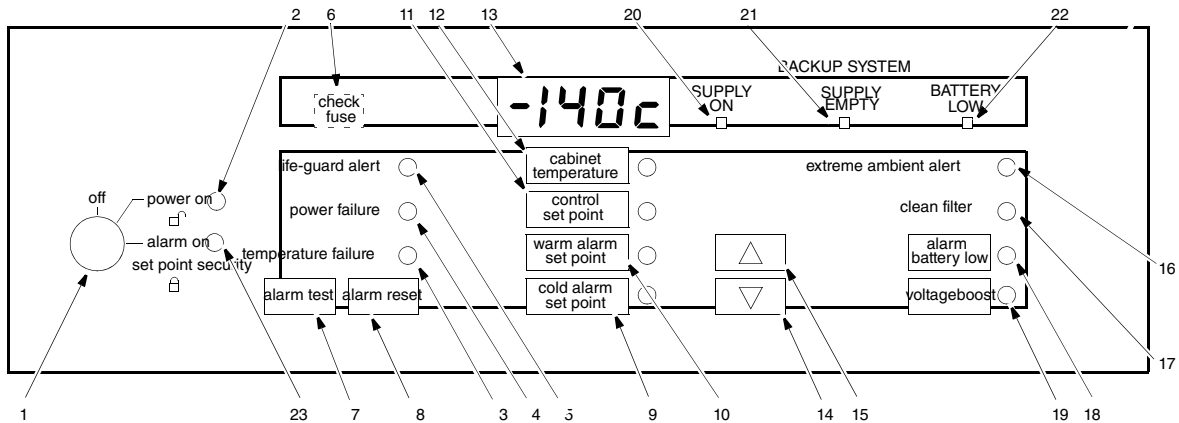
2 6 11 12 13 20 21 22

BACKUP SYSTEM

check fuse

-140c

SUPPLY ON

SUPPLY EMPTY

BATTERY LOW

off

power on

alarm on

set point security

life-guard alert

power failure

temperature failure

alarm test

alarm reset

cabinet temperature

control set point

warm alarm set point

cold alarm set point

extreme ambient alert

clean filter

alarm battery low

voltageboost

16

17

1 23 7 8 3 4 5 9 10 14 15 19 18